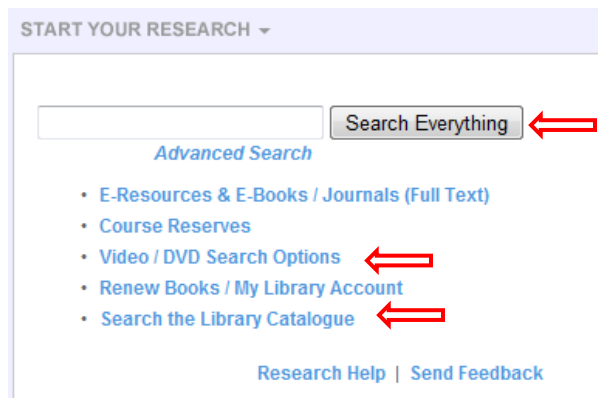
START YOUR RESEARCH

Search Everything

Advanced Search

- E-Resources & E-Books / Journals (Full Text)
- Course Reserves
- Video / DVD Search Options
- Renew Books / My Library Account
- Search the Library Catalogue

Research Help | Send Feedback